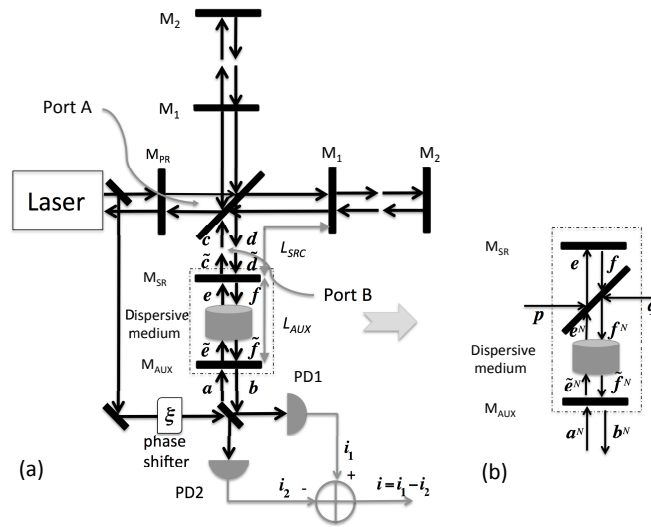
$M_2$

$M_1$

Port A

$M_{PR}$

$M_1$

$M_2$

Laser

$c$ $d$

$\tilde{c}$ $\tilde{d}$

$L_{SRC}$

$M_{SR}$

$e$ $f$

Port B

Dispersive medium

$L_{AUX}$

$\tilde{e}$ $\tilde{f}$

$M_{AUX}$

$a$ $b$

PD1

$\xi$

phase shifter

$i_1$

+

PD2

$i_2$ -

$i = i_1 - i_2$

(a)

$M_{SR}$

$e$ $f$

$p$

$q$

$e^N$ $f^N$

Dispersive medium

$\tilde{e}^N$ $\tilde{f}^N$

$M_{AUX}$

$a^N$ $b^N$

(b)